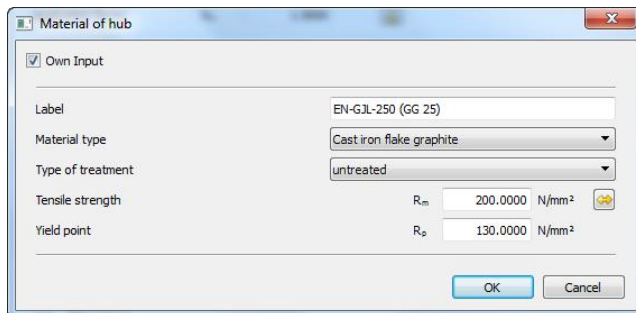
Material of hub

Own Input

Label EN-GJL-250 (GG 25)

Material type Cast iron flake graphite

Type of treatment untreated

Tensile strength $R_m$ 200.0000 N/mm²

Yield point $R_p$ 130.0000 N/mm²

OK Cancel